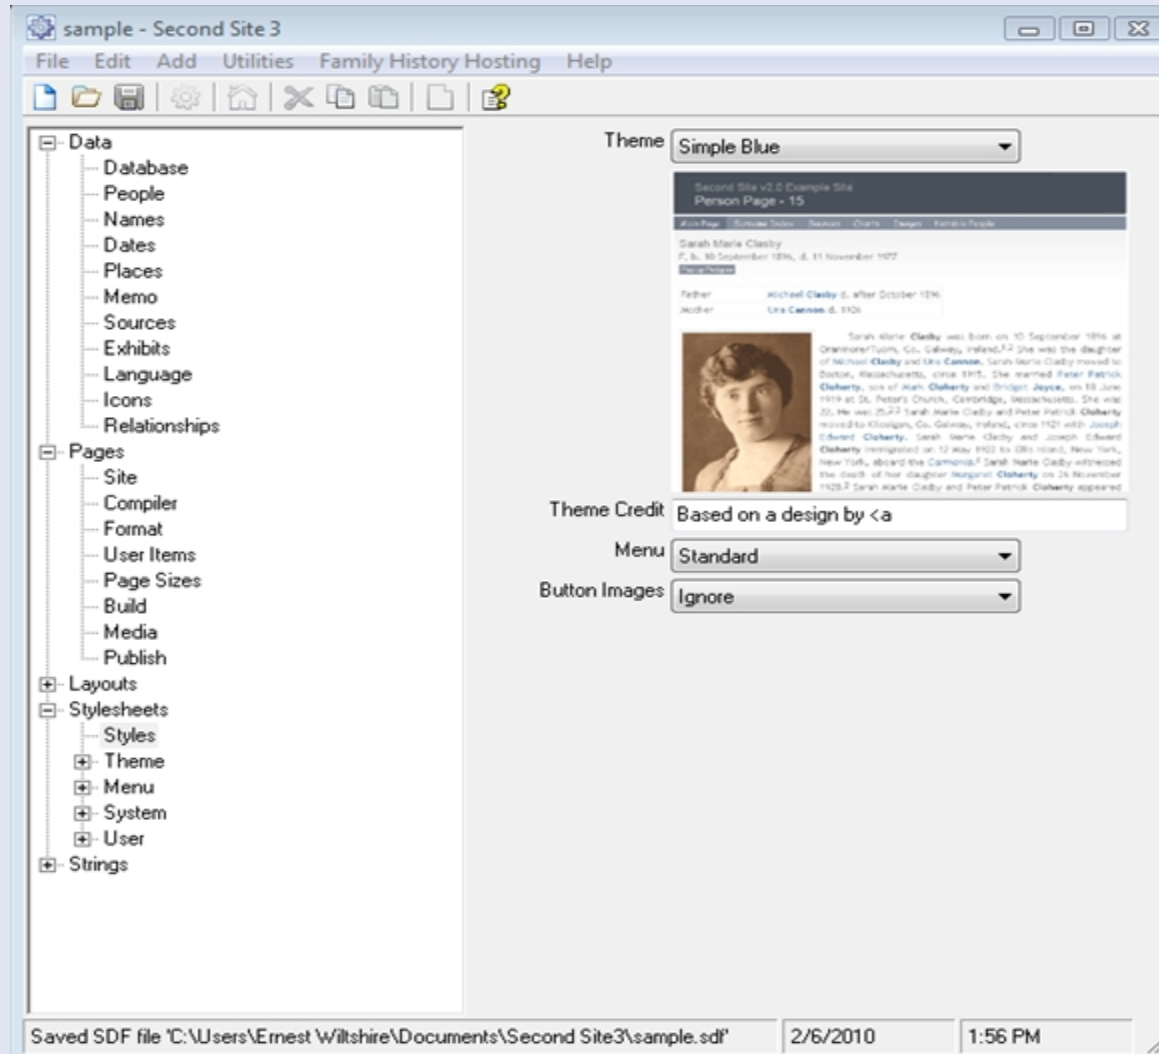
sample - Second Site 3

File Edit Add Utilities Family History Hosting Help

Data
Database
People
Names
Dates
Places
Memo
Sources
Exhibits
Language
Icons
Relationships
Pages
Site
Compiler
Format
User Items
Page Sizes
Build
Media
Publish
Layouts
Stylesheets
Styles
Theme
Menu
System
User
Strings

Theme Simple Blue

Second Site v2.0 Example Site
Person Page - 15

Main Page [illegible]

Sarah Marie Clasby
F, b. 10 September 1896, d. 11 November 1977

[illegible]

Father Michael Clasby d. after October 1896
Mother Ura Cannon d. 1926

Sarah Marie Clasby was born on 10 September 1896 at Oranmore/Tuam, Co. Galway, Ireland. She was the daughter of Michael Clasby and Ura Cannon. Sarah Marie Clasby moved to Boston, Massachusetts, circa 1915. She married Peter Patrick Cloherty, son of Mark Cloherty and Bridget Joyce, on 18 June 1919 at St. Peter's Church, Cambridge, Massachusetts. She was 22. He was 25. Sarah Marie Clasby and Peter Patrick Cloherty moved to Kilroigan, Co. Galway, Ireland, circa 1921 with Joseph Edward Cloherty. Sarah Marie Clasby and Joseph Edward Cloherty immigrated on 12 May 1922 to Ellis Island, New York, New York, aboard the Carmania. Sarah Marie Clasby witnessed the death of her daughter Margaret Cloherty on 24 November 1928. Sarah Marie Clasby and Peter Patrick Cloherty appeared

Theme Credit Based on a design by <a

Menu Standard

Button Images Ignore

Saved SDF file 'C:\Users\Ernest Wiltshire\Documents\Second Site3\sample.sdf' 2/6/2010 1:56 PM